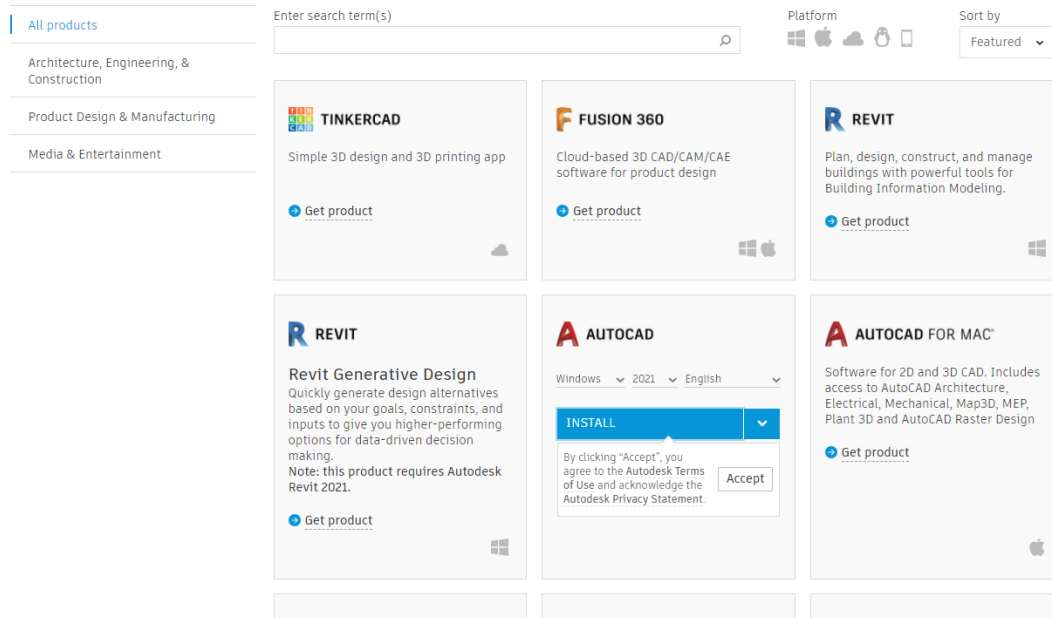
All products

Architecture, Engineering, & Construction

Product Design & Manufacturing

Media & Entertainment

Enter search term(s)

Platform

Sort by

Featured

TIN KER CAD TINKERCAD

Simple 3D design and 3D printing app

Get product

FUSION 360

Cloud-based 3D CAD/CAM/CAE software for product design

Get product

REVIT

Plan, design, construct, and manage buildings with powerful tools for Building Information Modeling.

Get product

REVIT

Revit Generative Design

Quickly generate design alternatives based on your goals, constraints, and inputs to give you higher-performing options for data-driven decision making.

Note: this product requires Autodesk Revit 2021.

Get product

AUTOCAD

Windows 2021 English

INSTALL

By clicking "Accept", you agree to the Autodesk Terms of Use and acknowledge the Autodesk Privacy Statement.

Accept

AUTOCAD FOR MAC

Software for 2D and 3D CAD. Includes access to AutoCAD Architecture, Electrical, Mechanical, Map3D, MEP, Plant 3D and AutoCAD Raster Design

Get product